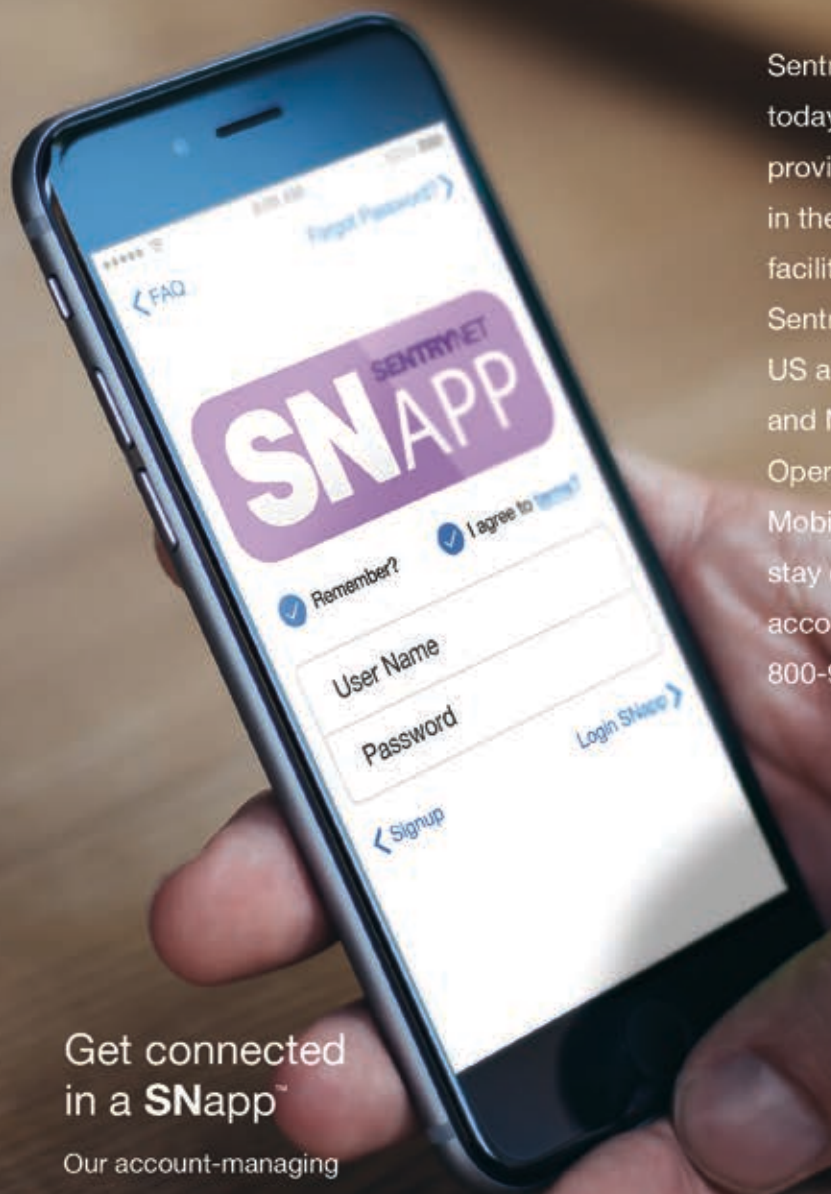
Sentr
today
provi
in the
facilit
Sentr
US a
and N
Oper
Mobi
stay
acco
800-

FAQ
Forgot Password?
SENTRYNET
SNAPP
Remember?
I agree to terms?
User Name
Password
Login SNapp
Signup

Get connected in a SNapp™

Our account-managing